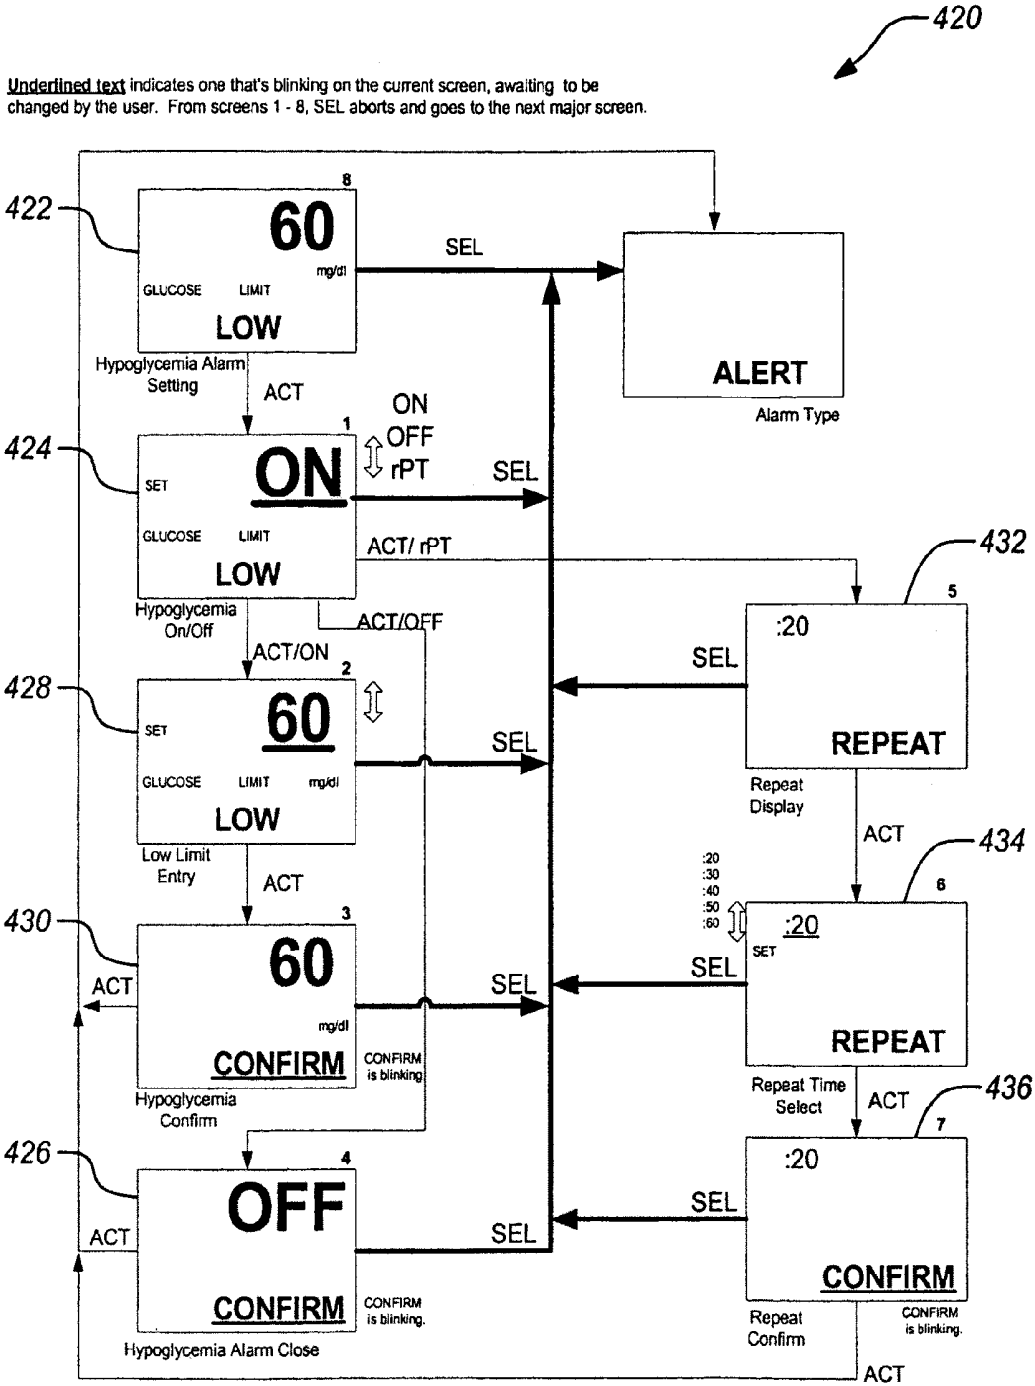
420

Underlined text indicates one that's blinking on the current screen, awaiting to be changed by the user. From screens 1 - 8, SEL aborts and goes to the next major screen.

422

8
60
mg/dl
GLUCOSE LIMIT
LOW
Hypoglycemia Alarm Setting

SEL

ALERT
Alarm Type

ACT

424

1
SET
ON
GLUCOSE LIMIT
LOW
Hypoglycemia On/Off

ON
OFF
rPT

SEL

ACT/ rPT

ACT/OFF

ACT/ON

432

5
:20
REPEAT
Repeat Display

SEL

428

2
SET
60
GLUCOSE LIMIT mg/dl
LOW
Low Limit Entry

SEL

ACT

ACT

434

:20
:30
:40
:50
:60

6
:20
SET
REPEAT
Repeat Time Select

SEL

430

3
60
mg/dl
CONFIRM
Hypoglycemia Confirm

CONFIRM is blinking

ACT

SEL

ACT

436

7
:20
CONFIRM
Repeat Confirm

CONFIRM is blinking.

SEL

426

4
OFF
CONFIRM
Hypoglycemia Alarm Close

CONFIRM is blinking.

ACT

SEL

ACT